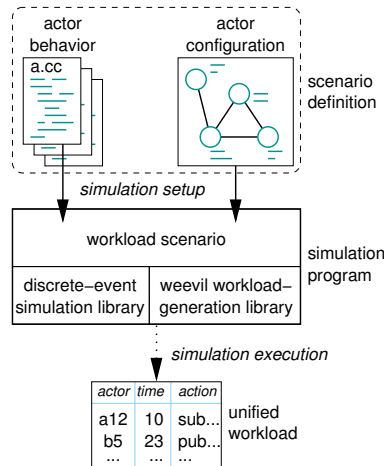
actor behavior

a.cc

actor configuration

scenario definition

simulation setup

workload scenario

discrete-event simulation library

weevil workload-generation library

simulation program

simulation execution

| actor | time | action |
|---|---|---|
| a12 | 10 | sub... |
| b5 | 23 | pub... |
| ... | ... | ... |

unified workload